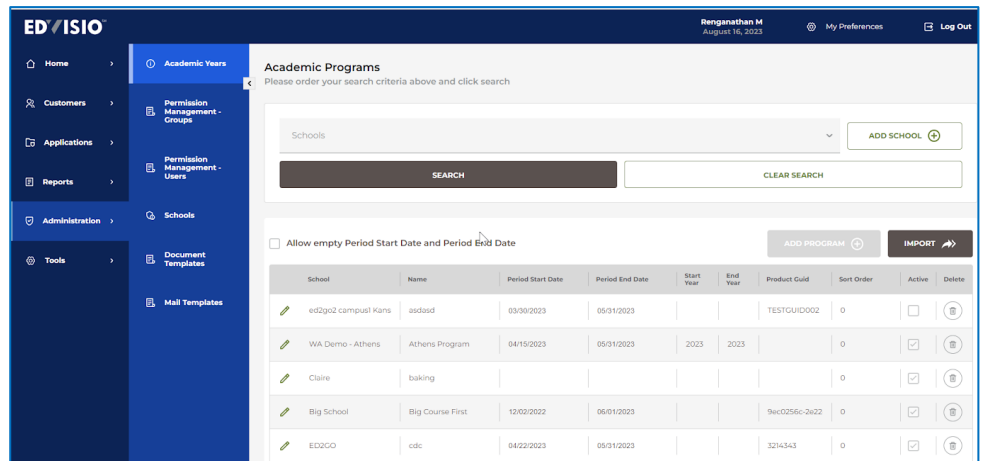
EDVISIO

Renganathan M
August 16, 2023

My Preferences

Log Out

Home
Customers
Applications
Reports
Administration
Tools

Academic Years
Permission Management - Groups
Permission Management - Users
Schools
Document Templates
Mail Templates

Academic Programs
Please order your search criteria above and click search

Schools

ADD SCHOOL

SEARCH

CLEAR SEARCH

Allow empty Period Start Date and Period End Date

ADD PROGRAM

IMPORT

| | School | Name | Period Start Date | Period End Date | Start Year | End Year | Product Guid | Sort Order | Active | Delete |
|---|---|---|---|---|---|---|---|---|---|---|
| | ed2go2 campus1 Kans | asdasd | 03/30/2023 | 05/31/2023 | | | TESTGUID002 | 0 | | |
| | WA Demo - Athens | Athens Program | 04/15/2023 | 05/31/2023 | 2023 | 2023 | | 0 | | |
| | Claire | baking | | | | | | 0 | | |
| | Big School | Big Course First | 12/02/2022 | 06/01/2023 | | | 9ec0256c-2e22 | 0 | | |
| | ED2GO | cdc | 04/22/2023 | 05/31/2023 | | | 3214343 | 0 | | |